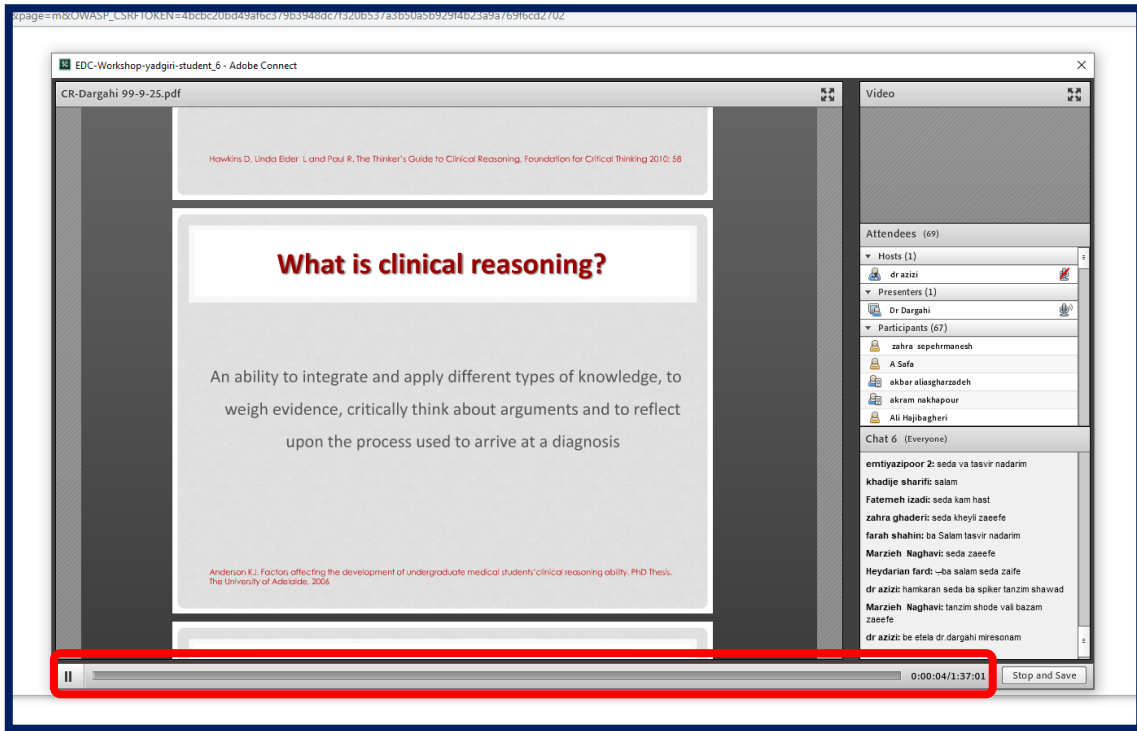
x?page=m&OWASP_CSRFTOKEN=4bcbc20bd49af6c379b3948dc7f320b537a3b50a5b929f4b23a9a769f6cd2702

EDC-Workshop-yadgiri-student_6 - Adobe Connect

CR-Dargahi 99-9-25.pdf

Hawkins D, Linda Elder L and Paul R, The Thinker's Guide to Clinical Reasoning, Foundation for Critical Thinking 2010; 58

What is clinical reasoning?

An ability to integrate and apply different types of knowledge, to weigh evidence, critically think about arguments and to reflect upon the process used to arrive at a diagnosis

Anderson KJ. Factors affecting the development of undergraduate medical students' clinical reasoning ability. PhD Thesis. The University of Adelaide, 2006

Video

Attendees (69)

Hosts (1)

dr azizi

Presenters (1)

Dr Dargahi

Participants (67)

zahra sepehrmanesh

A Safa

akbar aliasgharzadeh

akram nakhapour

Ali Hajibagheri

Chat 6 (Everyone)

emtiyazipoor 2: seda va tasvir nadarim

khadije sharifi: salam

Fatemeh izadi: seda kam hast

zahra ghaderi: seda kheyli zaeefe

farah shahin: ba Salam tasvir nadarim

Marzieh Naghavi: seda zaeefe

Heydarian fard: --ba salam seda zaife

dr azizi: hamkaran seda ba spiker tanzim shawad

Marzieh Naghavi: tanzim shode vali bazam zaeefe

dr azizi: be etela dr.dargahi miresonam

0:00:04/1:37:01

Stop and Save